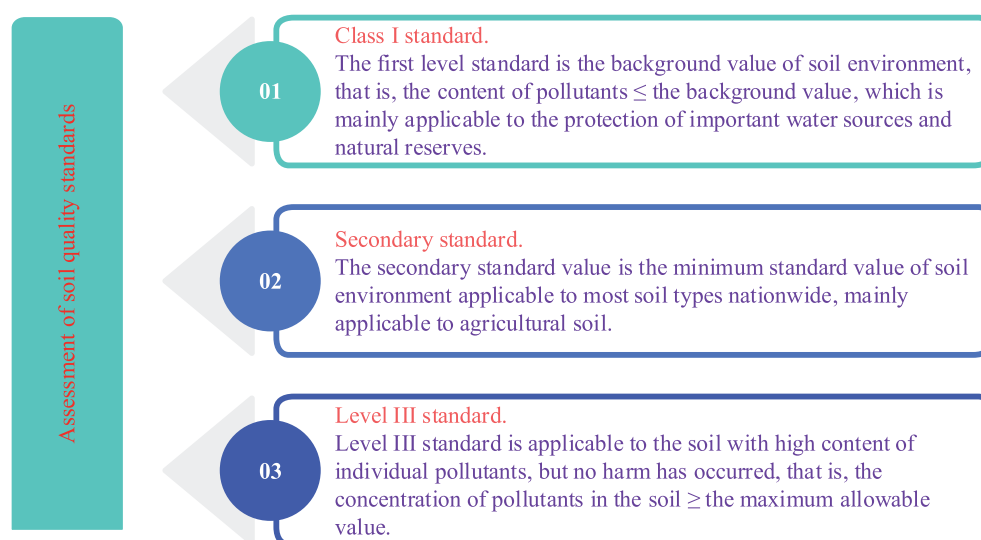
Assessment of soil quality standards

01

Class I standard.
The first level standard is the background value of soil environment, that is, the content of pollutants $\leq$ the background value, which is mainly applicable to the protection of important water sources and natural reserves.

02

Secondary standard.
The secondary standard value is the minimum standard value of soil environment applicable to most soil types nationwide, mainly applicable to agricultural soil.

03

Level III standard.
Level III standard is applicable to the soil with high content of individual pollutants, but no harm has occurred, that is, the concentration of pollutants in the soil $\geq$ the maximum allowable value.